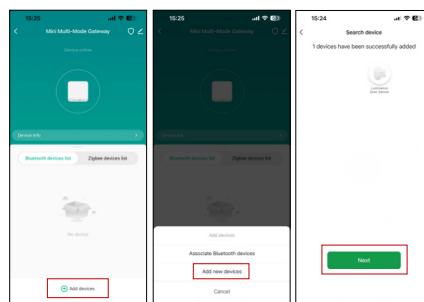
15:25

Mini Multi-Mode Gateway

Device online

Device info

Bluetooth devices list

Zigbee devices list

No devices

Add devices

15:25

Mini Multi-Mode Gateway

Device online

Device info

Bluetooth devices list

Zigbee devices list

Add devices

Associate Bluetooth devices

Add new devices

Cancel

15:24

Search device

1 devices have been successfully added

Luminance Door Sensor

Next